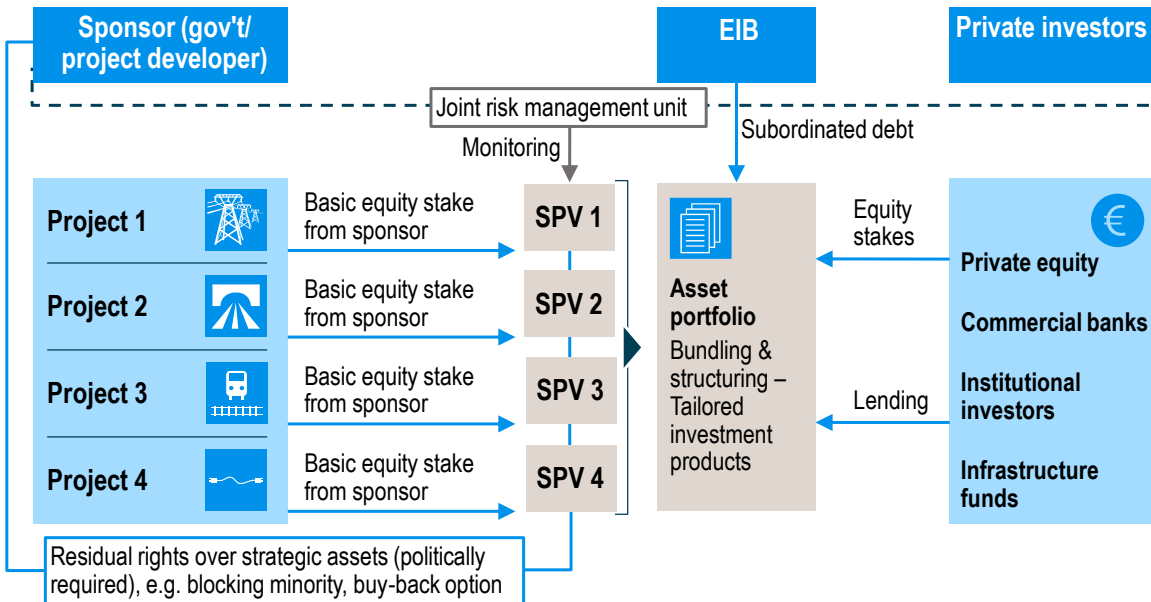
Sponsor (gov't/ project developer)

EIB

Private investors

Joint risk management unit

Subordinated debt

Monitoring

Project 1

Basic equity stake from sponsor

SPV 1

Project 2

Basic equity stake from sponsor

SPV 2

Project 3

Basic equity stake from sponsor

SPV 3

Project 4

Basic equity stake from sponsor

SPV 4

Asset portfolio

Bundling & structuring – Tailored investment products

Equity stakes

Lending

€

Private equity

Commercial banks

Institutional investors

Infrastructure funds

Residual rights over strategic assets (politically required), e.g. blocking minority, buy-back option